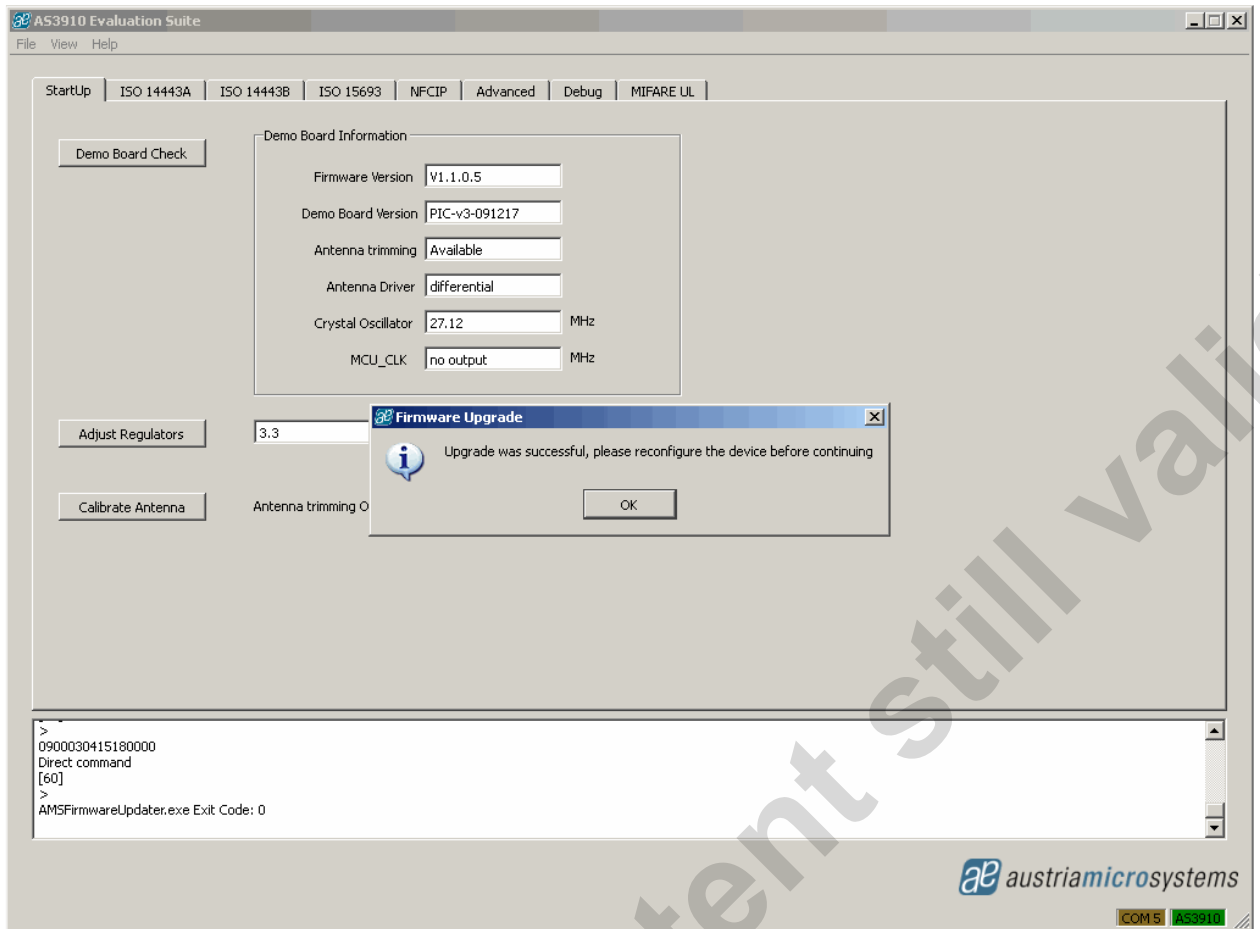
AS3910 Evaluation Suite

File View Help

StartUp | ISO 14443A | ISO 14443B | ISO 15693 | NFCIP | Advanced | Debug | MIFARE UL

Demo Board Check

Demo Board Information

Firmware Version V1.1.0.5

Demo Board Version PIC-v3-091217

Antenna trimming Available

Antenna Driver differential

Crystal Oscillator 27.12 MHz

MCU_CLK no output MHz

Adjust Regulators 3.3

Calibrate Antenna Antenna trimming O

Firmware Upgrade

Upgrade was successful, please reconfigure the device before continuing

OK

>
0900030415180000
Direct command
[60]
>
AMSFirmwareUpdater.exe Exit Code: 0

austriamicrosystems

COM 5 AS3910

tent still vali